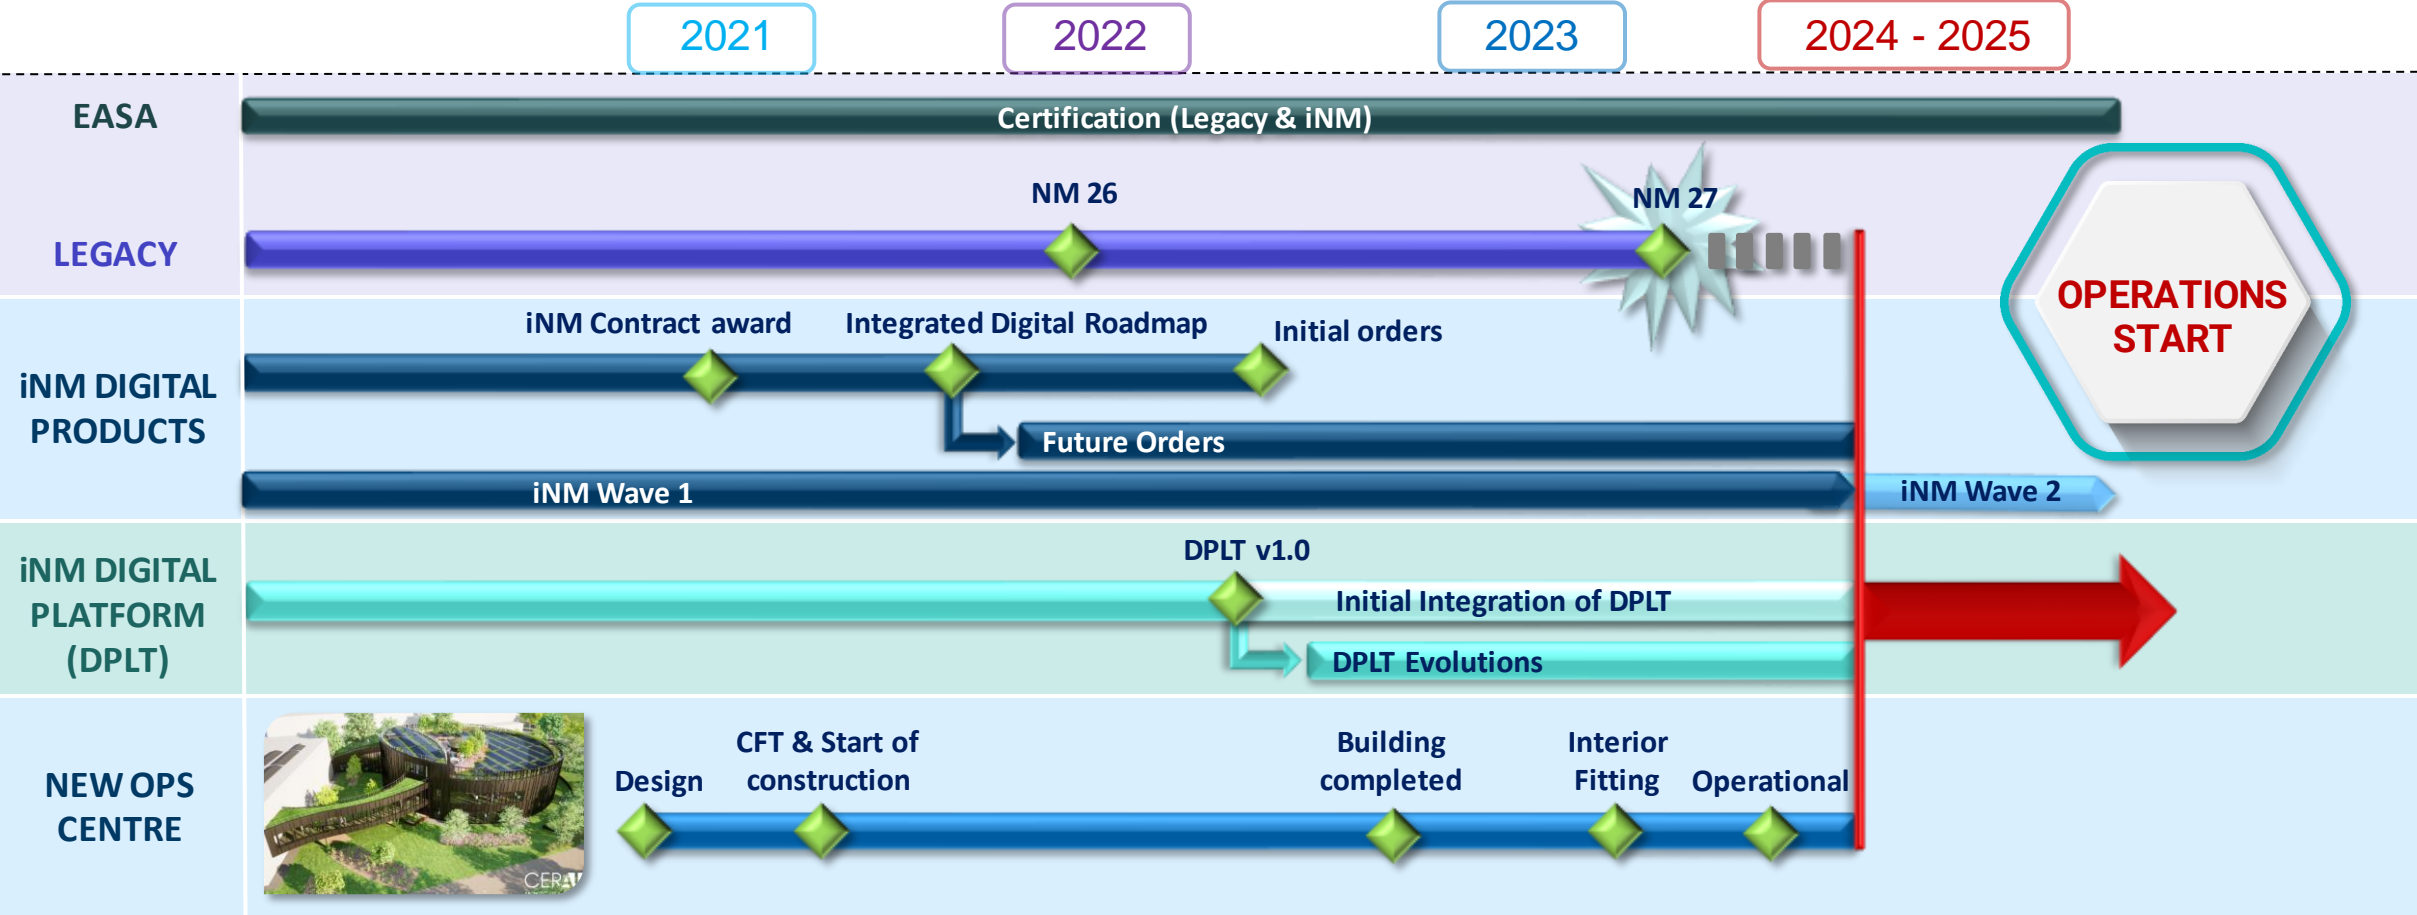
2021 2022 2023 2024 - 2025

EASA

Certification (Legacy & iNM)

LEGACY

NM 26

NM 27

OPERATIONS START

iNM DIGITAL PRODUCTS

iNM Contract award

Integrated Digital Roadmap

Initial orders

Future Orders

iNM Wave 1

iNM Wave 2

iNM DIGITAL PLATFORM (DPLT)

DPLT v1.0

Initial Integration of DPLT

DPLT Evolutions

NEW OPS CENTRE

CERAV

Design

CFT & Start of construction

Building completed

Interior Fitting

Operational